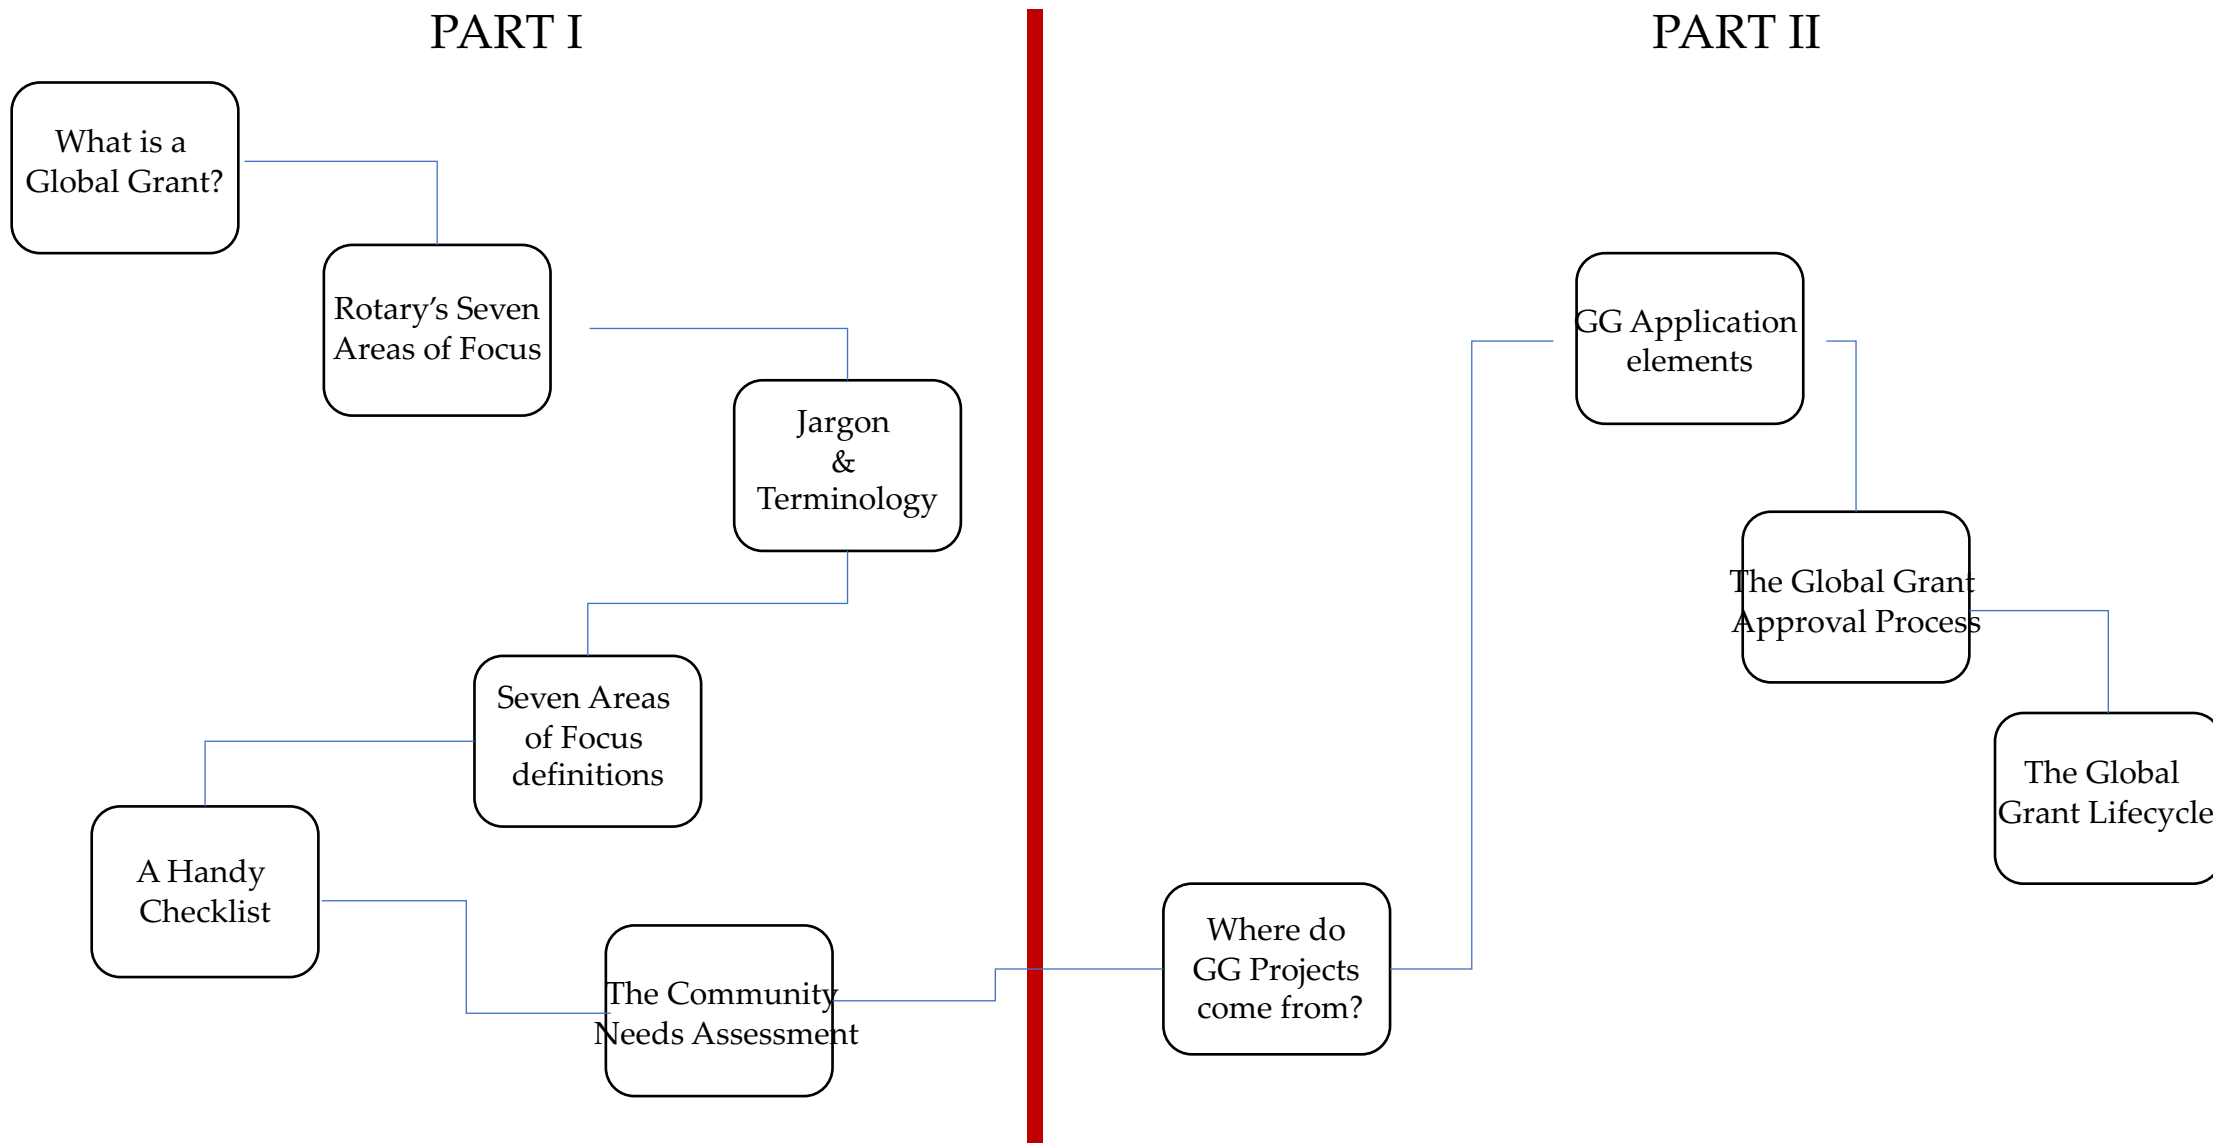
PART I

What is a Global Grant?

Rotary's Seven Areas of Focus

Jargon & Terminology

Seven Areas of Focus definitions

A Handy Checklist

The Community Needs Assessment

PART II

Where do GG Projects come from?

GG Application elements

The Global Grant Approval Process

The Global Grant Lifecycle